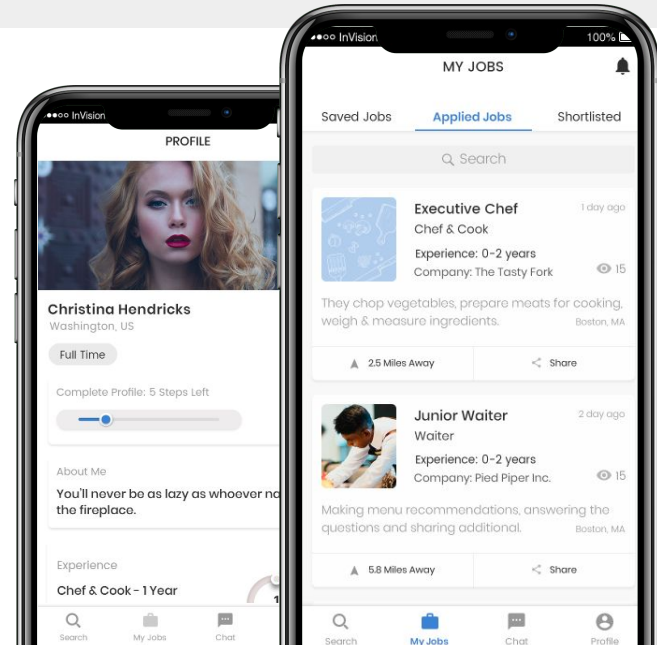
InVision

PROFILE

Christina Hendricks
Washington, US

Full Time

Complete Profile: 5 Steps Left

About Me
You'll never be as lazy as whoever na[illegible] the fireplace.

Experience
Chef & Cook - 1 Year

Search
My Jobs
Chat

InVision
100%

MY JOBS

Saved Jobs
Applied Jobs
Shortlisted

Search

Executive Chef
1 day ago
Chef & Cook
Experience: 0-2 years
Company: The Tasty Fork
15
They chop vegetables, prepare meats for cooking, weigh & measure ingredients.
Boston, MA
2.5 Miles Away
Share

Junior Waiter
2 day ago
Waiter
Experience: 0-2 years
Company: Pied Piper Inc.
15
Making menu recommendations, answering the questions and sharing additional.
Boston, MA
5.8 Miles Away
Share

Search
My Jobs
Chat
Profile